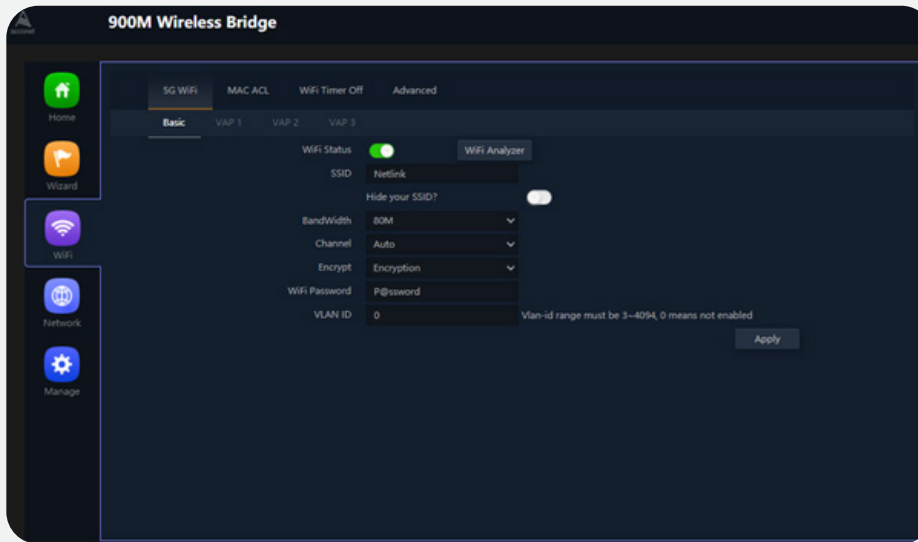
900M Wireless Bridge

Home

Wizard

WiFi

Network

Manage

5G WiFi
MAC ACL
WiFi Timer Off
Advanced

Basic
VAP 1
VAP 2
VAP 3

WiFi Status
WiFi Analyzer

SSID
Netlink

Hide your SSID?

BandWidth
80M

Channel
Auto

Encrypt
Encryption

WiFi Password
P@ssword

VLAN ID
0
Vlan-id range must be 3~4094, 0 means not enabled

Apply